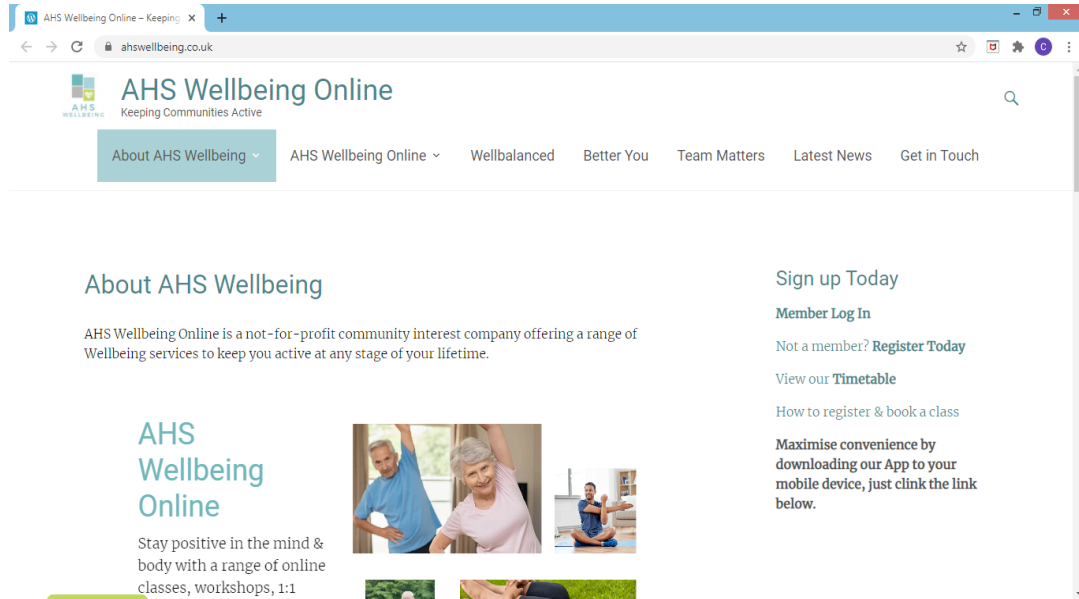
AHS Wellbeing Online – Keeping

ahswellbeing.co.uk

AHS WELLBEING

AHS Wellbeing Online
Keeping Communities Active

About AHS Wellbeing
AHS Wellbeing Online
Wellbalanced
Better You
Team Matters
Latest News
Get in Touch

About AHS Wellbeing

AHS Wellbeing Online is a not-for-profit community interest company offering a range of Wellbeing services to keep you active at any stage of your lifetime.

AHS Wellbeing Online

Stay positive in the mind & body with a range of online classes, workshops, 1:1

Sign up Today

Member Log In

Not a member? Register Today

View our Timetable

How to register & book a class

Maximise convenience by downloading our App to your mobile device, just clink the link below.